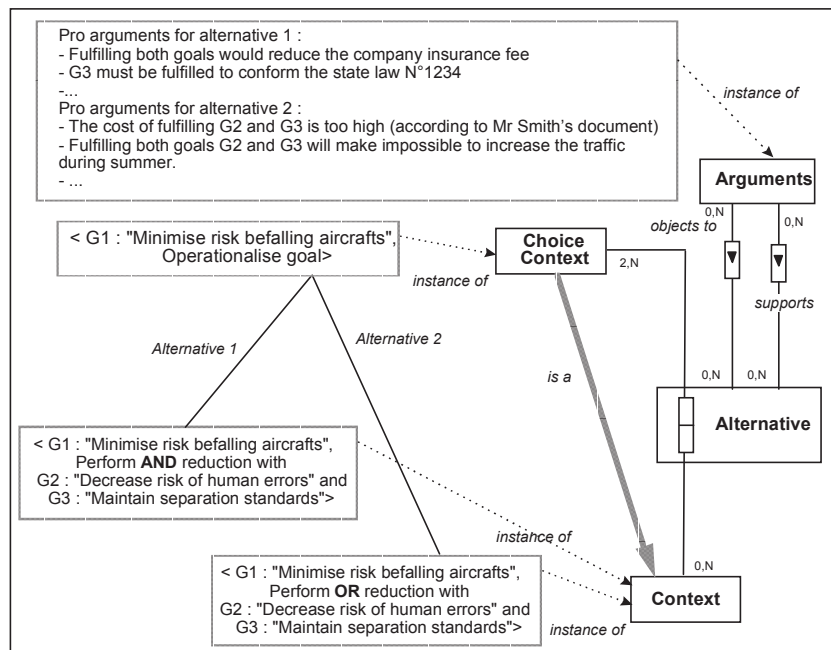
Pro arguments for alternative 1 :
- Fulfilling both goals would reduce the company insurance fee
- G3 must be fulfilled to conform the state law N°1234
-...
Pro arguments for alternative 2 :
- The cost of fulfilling G2 and G3 is too high (according to Mr Smith's document)
- Fulfilling both goals G2 and G3 will make impossible to increase the traffic during summer.
- ...

instance of

Arguments

< G1 : "Minimise risk befalling aircrafts", Operationalise goal>

Choice Context

instance of

2,N

0,N

objects to

0,N

supports

Alternative 1

Alternative 2

is a

0,N

0,N

Alternative

< G1 : "Minimise risk befalling aircrafts", Perform **AND** reduction with G2 : "Decrease risk of human errors" and G3 : "Maintain separation standards">

instance of

0,N

< G1 : "Minimise risk befalling aircrafts", Perform **OR** reduction with G2 : "Decrease risk of human errors" and G3 : "Maintain separation standards">

Context

instance of